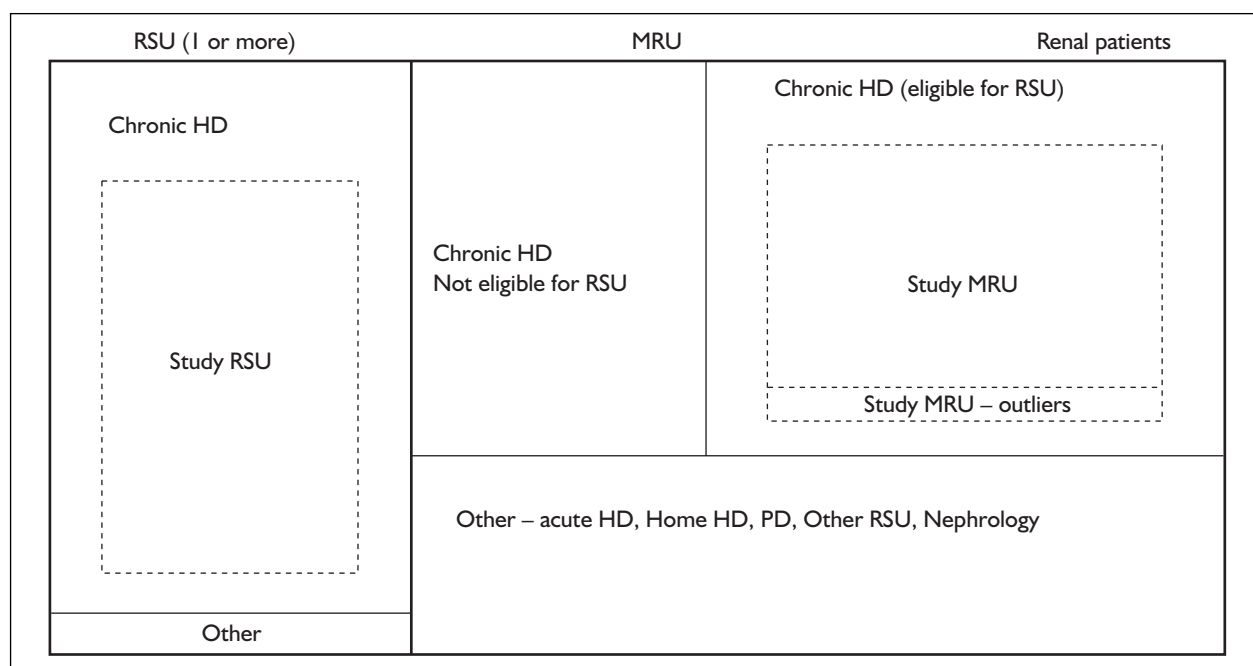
RSU (1 or more)

MRU

Renal patients

Chronic HD

Study RSU

Other

Chronic HD
Not eligible for RSU

Chronic HD (eligible for RSU)

Study MRU

Study MRU – outliers

Other – acute HD, Home HD, PD, Other RSU, Nephrology